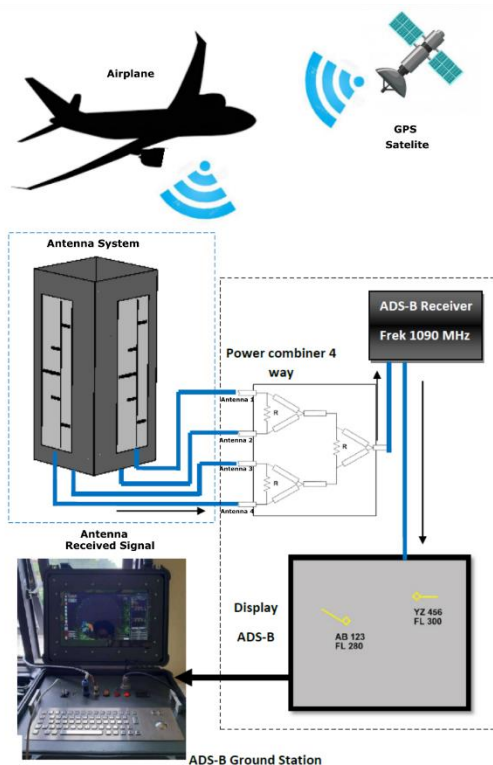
Airplane

GPS
Satelite

Antenna System

ADS-B Receiver
Frek 1090 MHz

Power combiner 4 way

Antenna 1
Antenna 2
Antenna 3
Antenna 4

R
R
R

Antenna
Received Signal

Display
ADS-B

YZ 456
FL 300

AB 123
FL 280

ADS-B Ground Station